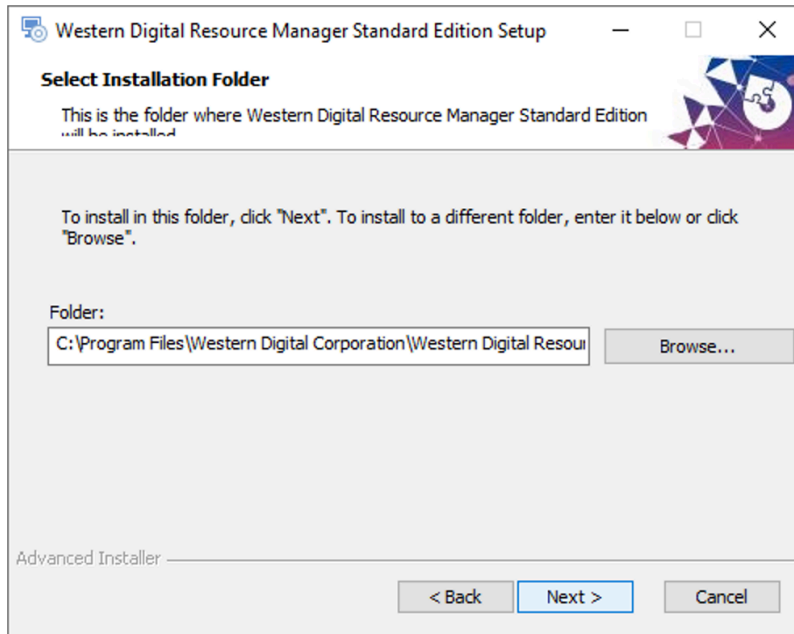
Western Digital Resource Manager Standard Edition Setup

Select Installation Folder

This is the folder where Western Digital Resource Manager Standard Edition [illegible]

To install in this folder, click "Next". To install to a different folder, enter it below or click "Browse".

Folder:

C:\Program Files\Western Digital Corporation\Western Digital Resour

Browse...

Advanced Installer

< Back

Next >

Cancel